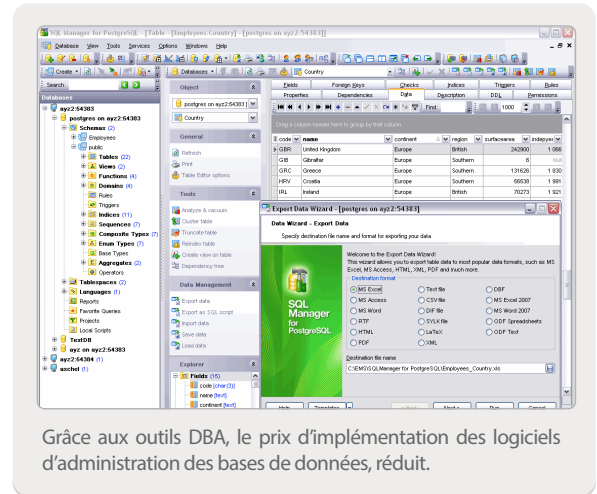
SQL Manager for PostgreSQL - [Table - [Employees.Country] - [postgres on ayz2:54383]]

Database View Tools Services Options Windows Help

Create Databases Country

Search: Databases

ayz2:54383
postgres on ayz2:54383
Schemas (2)
Employees
public
Tables (22)
Views (2)
Functions (4)
Domains (4)
Rules
Triggers
Indices (11)
Sequences (7)
Composite Types (7)
Enum Types (7)
Base Types
Aggregates (2)
Operators
Tablespaces (2)
Languages (1)
Reports
Favorite Queries
Projects
Local Scripts
TestDB
ayz on ayz2:54383
ayz2:54384 (1)
aschel (1)

Object
postgres on ayz2:54383
Country

General
Refresh
Print
Table Editor options

Tools
Analyze & vacuum
Cluster table
Truncate table
Reindex table
Create view on table
Dependency tree

Data Management
Export data
Export as SQL script
Import data
Save data
Load data

Explorer
Fields (15)
code [char(3)]
name [text]
continent [text]

Fields | Foreign Keys | Checks | Indices | Triggers | Rules
Properties | Dependencies | Data | Description | DDL | Permissions

Find: 1000

Drag a column header here to group by that column

| code | name | continent | region | surfacearea | indepyear |
|---|---|---|---|---|---|
| GBR | United Kingdom | Europe | British | 242900 | 1 066 |
| GIB | Gibraltar | Europe | Southern | 6 | Null |
| GRC | Greece | Europe | Southern | 131626 | 1 830 |
| HRV | Croatia | Europe | Southern | 56538 | 1 991 |
| IRL | Ireland | Europe | British | 70273 | 1 921 |

Export Data Wizard - [postgres on ayz2:54383]

Export Data Wizard - Export Data
Specify destination file name and format for exporting your data

SQL Manager for PostgreSQL

Welcome to the Export Data Wizard!
This wizard allows you to export table data to most popular data formats, such as MS Excel, MS Access, HTML, XML, PDF and much more.

Destination format
MS Excel | Text file | DBF
MS Access | CSV file | MS Excel 2007
MS Word | DIF file | MS Word 2007
RTF | SYLK file | ODF Spreadsheets
HTML | LaTeX | ODF Text
PDF | XML

Destination file name
C:\EMS\SQL Manager for PostgreSQL\Employees_Country.xls

Help | Template | < Back | Next > | Run | Cancel

Grâce aux outils DBA, le prix d'implémentation des logiciels d'administration des bases de données, réduit.